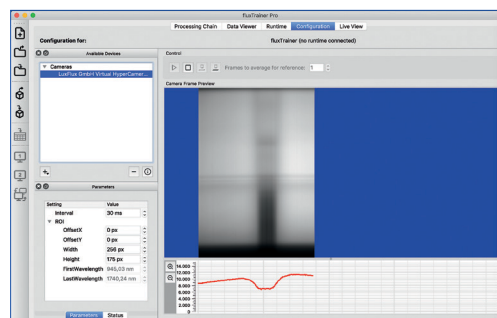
fluxTrainer Pro

Processing Chain | Data Viewer | Runtime | Configuration | Live View

Configuration for:

fluxTrainer (no runtime connected)

Available Devices

Cameras
LuxFlux GmbH Virtual HyperCamer...

Control

Frames to average for reference: 1

Camera Frame Preview

Parameters

| Setting | Value |
|---|---|
| Interval | 30 ms |
| ROI | |
| OffsetX | 0 px |
| OffsetY | 0 px |
| Width | 298 px |
| Height | 175 px |
| FirstWavelength | 945,03 nm |
| LastWavelength | 1740,34 nm |

14.000
12.000
10.000
8.000
6.000
4.000
2.000
0

Parameters | Status